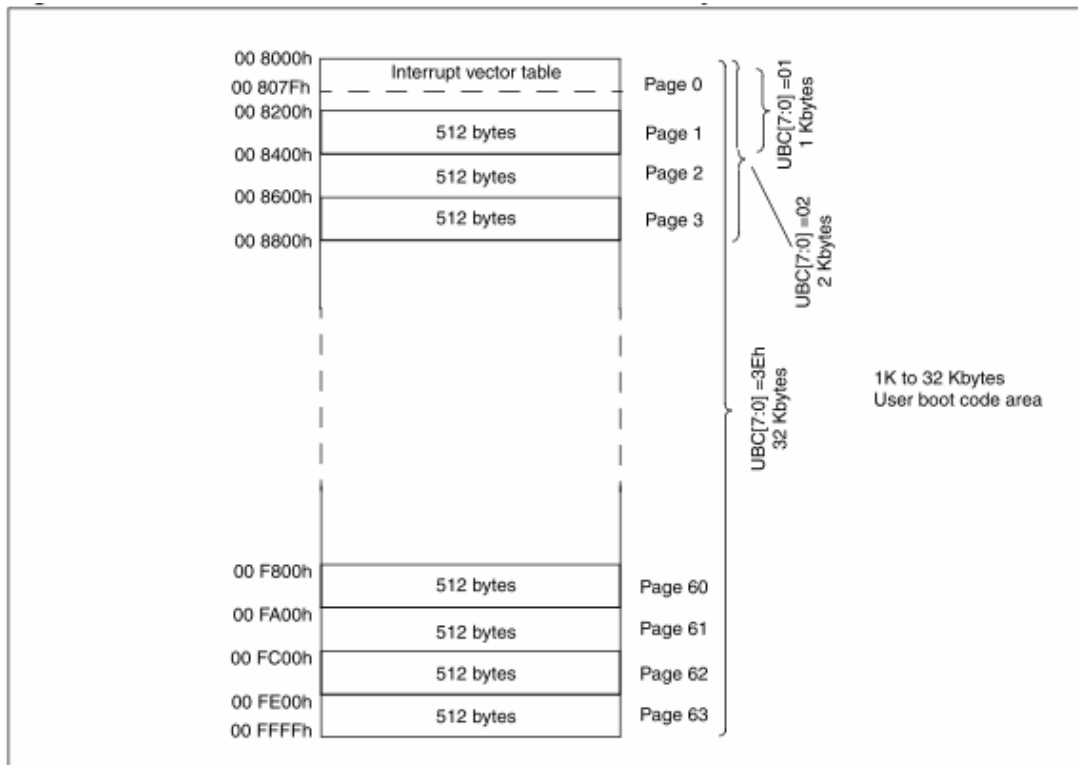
00 8000h
00 807Fh
00 8200h
00 8400h
00 8600h
00 8800h

Interrupt vector table
512 bytes
512 bytes
512 bytes

Page 0
Page 1
Page 2
Page 3

UBC[7:0] =01
1 Kbytes

UBC[7:0] =02
2 Kbytes

UBC[7:0] =3Eh
32 Kbytes

1K to 32 Kbytes
User boot code area

00 F800h
00 FA00h
00 FC00h
00 FE00h
00 FFFFh

512 bytes
512 bytes
512 bytes
512 bytes

Page 60
Page 61
Page 62
Page 63